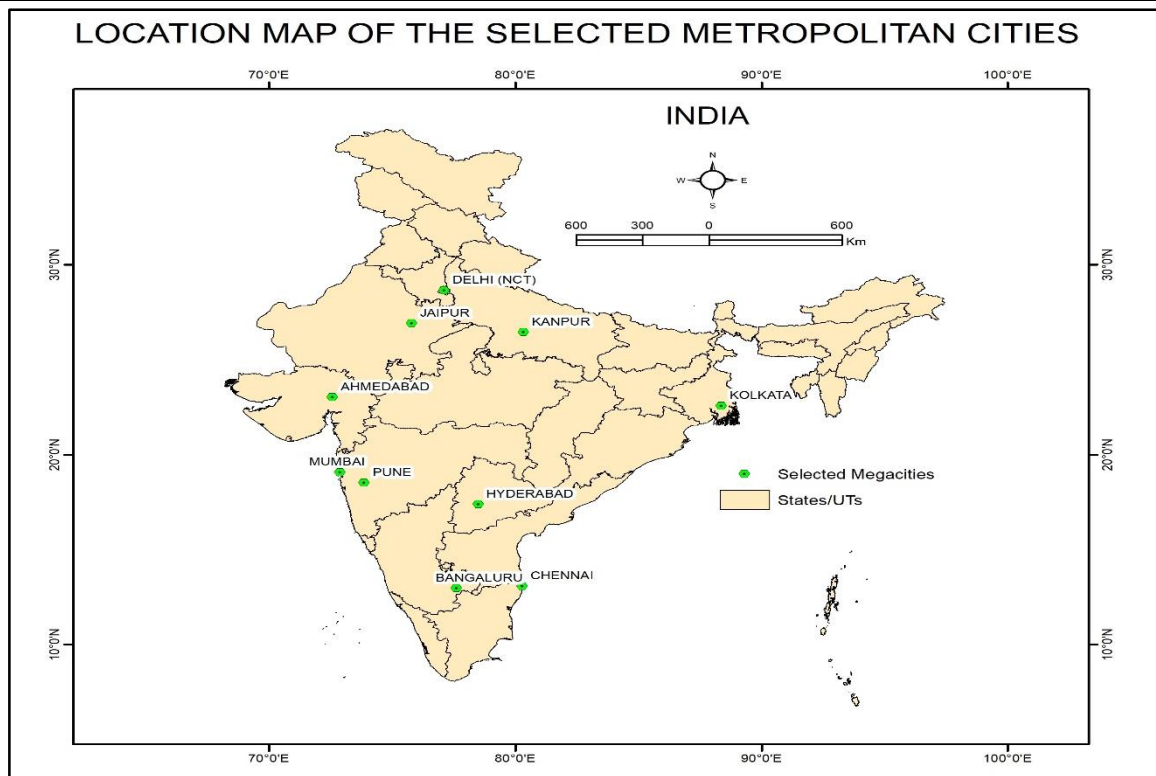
LOCATION MAP OF THE SELECTED METROPOLITAN CITIES

70°0'E 80°0'E 90°0'E 100°0'E

INDIA

N
W E
S

600 300 0 600
Km

30°0'N 30°0'N

DELHI (NCT)
JAIPUR
KANPUR
AHMEDABAD
KOLKATA

20°0'N 20°0'N

MUMBAI
PUNE
HYDERABAD
BANGALURU
CHENNAI

Selected Megacities
States/UTs

10°0'N 10°0'N

70°0'E 80°0'E 90°0'E 100°0'E